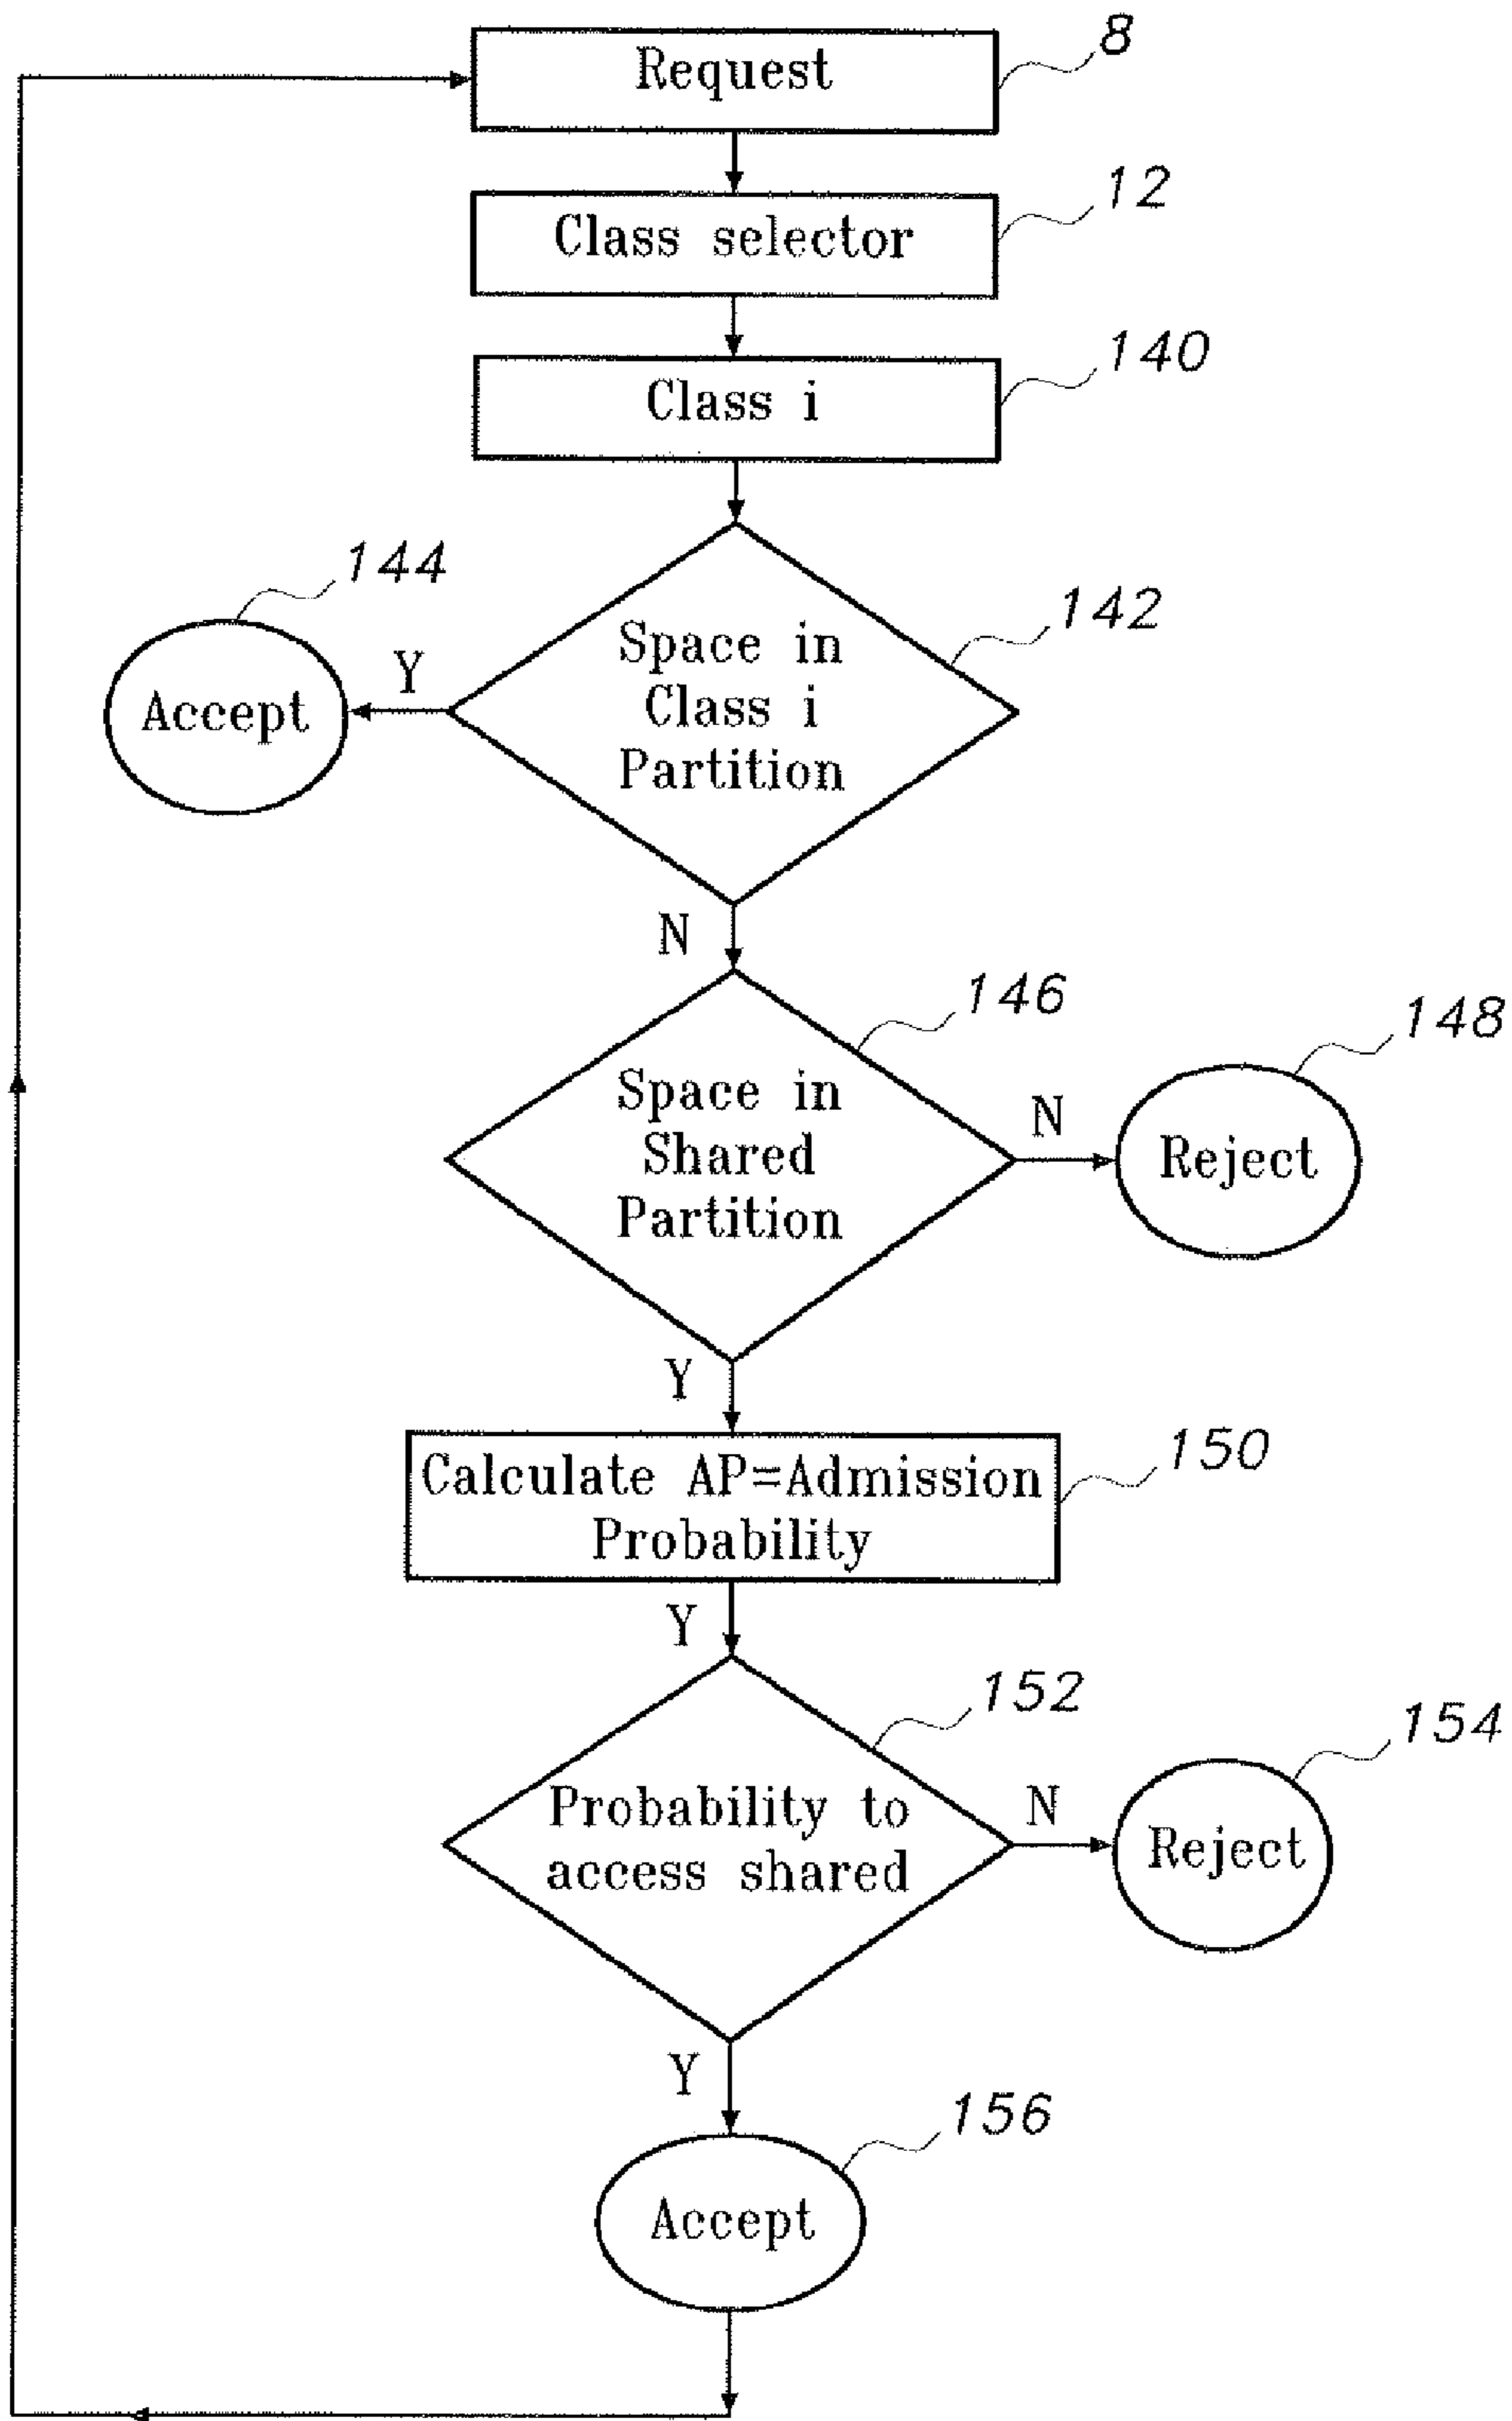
Request
8

Class selector
12

Class i
140

144
Accept
Y
Space in Class i Partition
142

N

146
Space in Shared Partition
N
148
Reject

Y

Calculate AP=Admission Probability
150

Y

152
Probability to access shared
N
154
Reject

Y

156
Accept